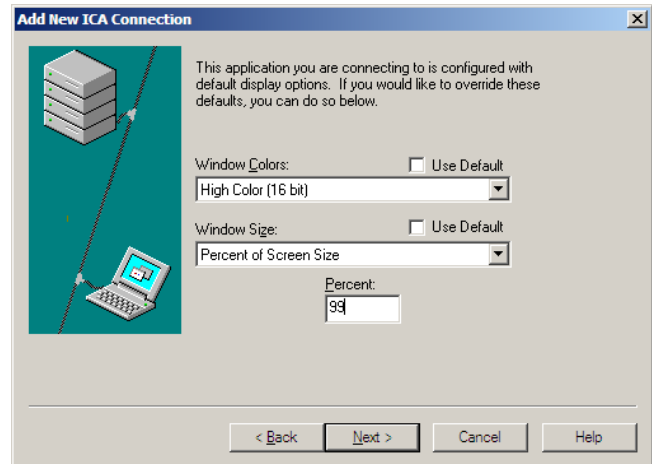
Add New ICA Connection

This application you are connecting to is configured with default display options. If you would like to override these defaults, you can do so below.

Window Colors:

Use Default

High Color (16 bit)

Window Size:

Use Default

Percent of Screen Size

Percent:

99

< Back

Next >

Cancel

Help